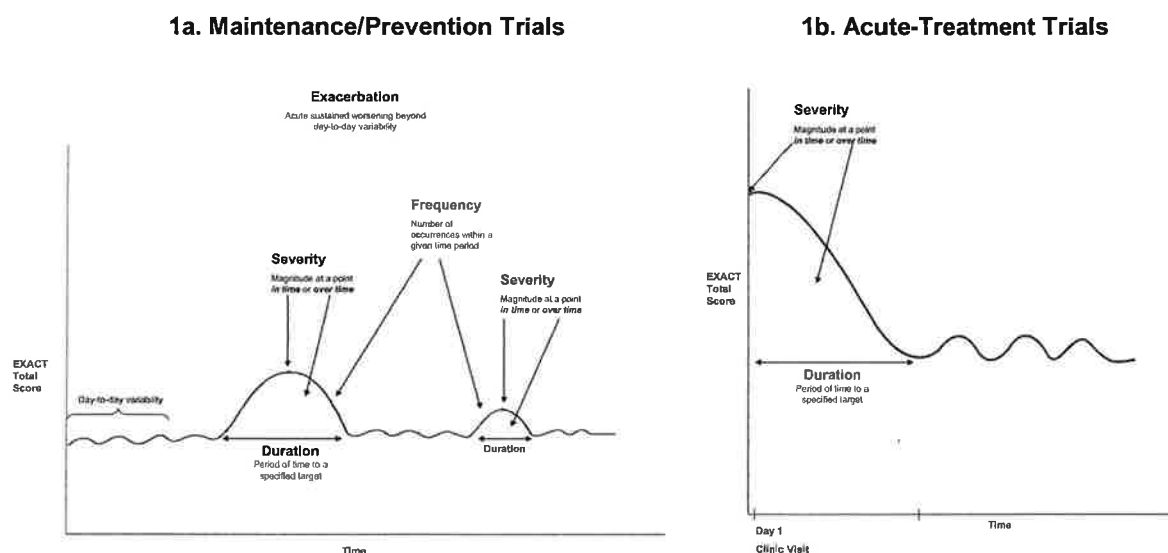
1a. Maintenance/Prevention Trials

Exacerbation
Acute sustained worsening beyond day-to-day variability

Frequency
Number of occurrences within a given time period

Severity
Magnitude at a point *in time* or *over time*

Severity
Magnitude at a point *in time* or *over time*

EXACT Total Score

Day-to-day variability

Duration
Period of time to a specified target

Duration

Time

1b. Acute-Treatment Trials

Severity
Magnitude at a point *in time* or *over time*

EXACT Total Score

Duration
Period of time to a specified target

Day 1
Clinic Visit

Time